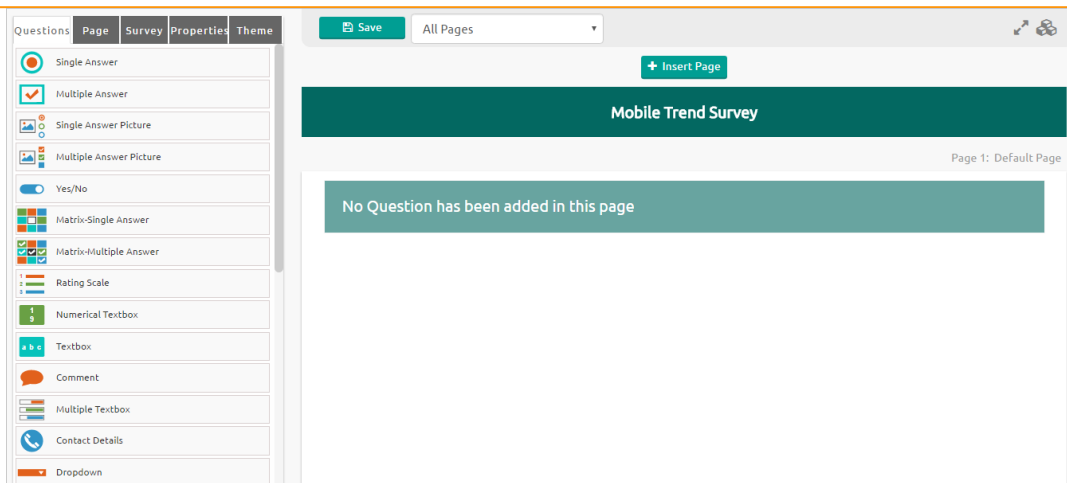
Questions Page Survey Properties Theme

Single Answer

Multiple Answer

Single Answer Picture

Multiple Answer Picture

Yes/No

Matrix-Single Answer

Matrix-Multiple Answer

Rating Scale

1
9
Numerical Textbox

a b c
Textbox

Comment

Multiple Textbox

Contact Details

Dropdown

Save

All Pages

Insert Page

Mobile Trend Survey

Page 1: Default Page

No Question has been added in this page